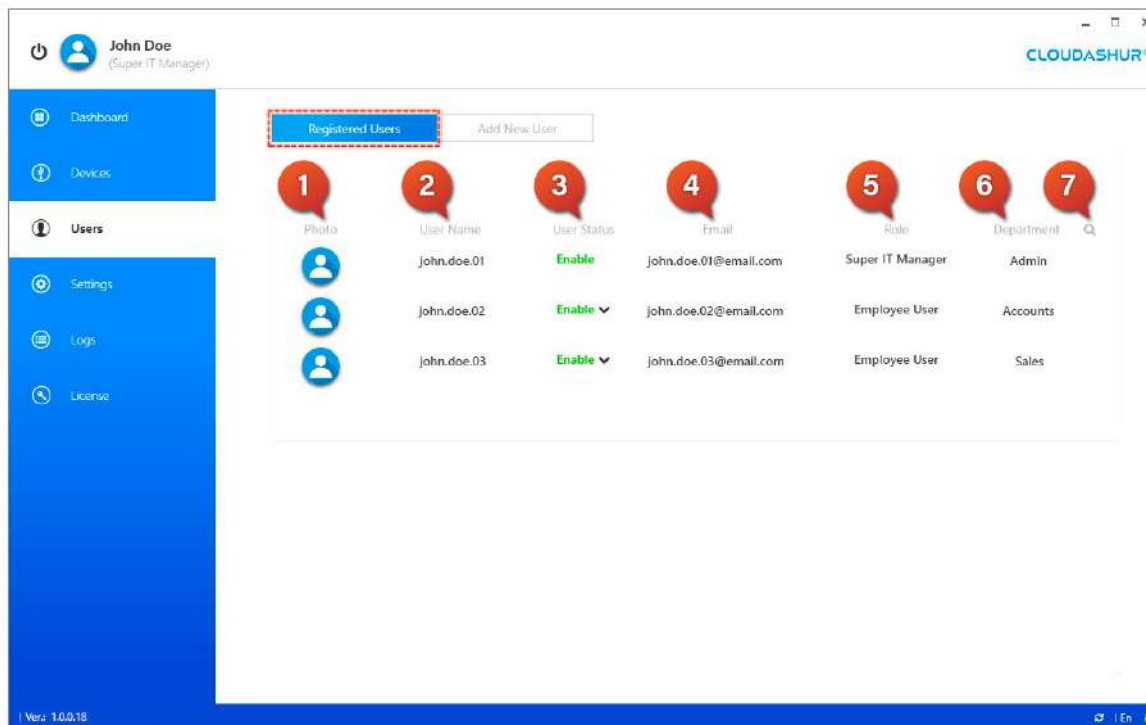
John Doe
(Super IT Manager)

CLOUDASHUR

Dashboard
Devices
Users
Settings
Logs
License

Registered Users
Add New User

1 2 3 4 5 6 7

| Photo | User Name | User Status | Email | Role | Department |
|---|---|---|---|---|---|
| | john.doe.01 | Enable | john.doe.01@email.com | Super IT Manager | Admin |
| | john.doe.02 | Enable | john.doe.02@email.com | Employee User | Accounts |
| | john.doe.03 | Enable | john.doe.03@email.com | Employee User | Sales |

| Ver: 1.0.0.18

| En